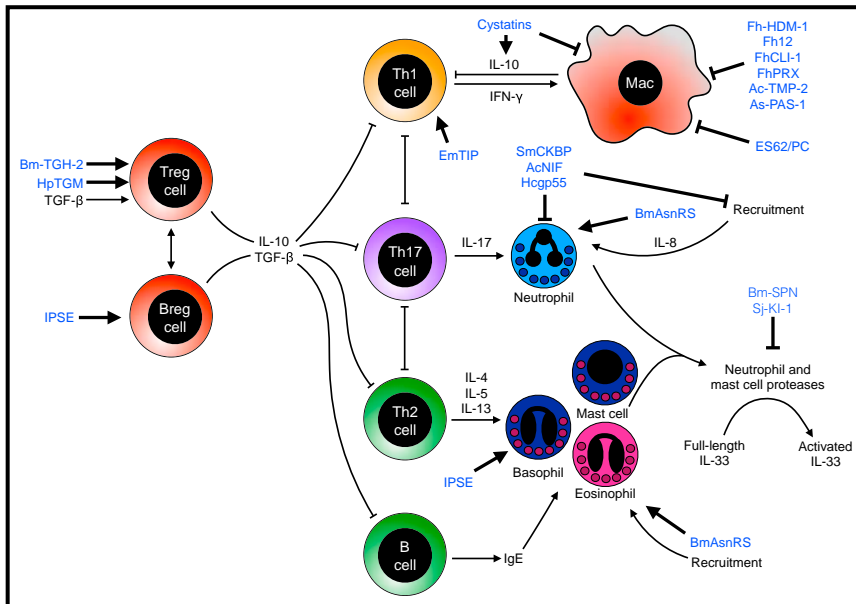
Cystatins

IL-10

IFN-γ

Th1 cell

Mac

Fh-HDM-1
Fh12
FhCLI-1
FhPRX
Ac-TMP-2
As-PAS-1

ES62/PC

EmTIP

Bm-TGH-2
HpTGM
TGF-β

Treg cell

SmCKBP
AcNIF
Hcgp55

BmAsnRS

Recruitment

IL-10
TGF-β

Th17 cell

IL-17

IL-8

Neutrophil

Breg cell

IPSE

Bm-SPN
Sj-KI-1

Neutrophil and mast cell proteases

IL-4
IL-5
IL-13

Th2 cell

Mast cell

Basophil

Eosinophil

IPSE

Full-length IL-33

Activated IL-33

B cell

IgE

BmAsnRS
Recruitment